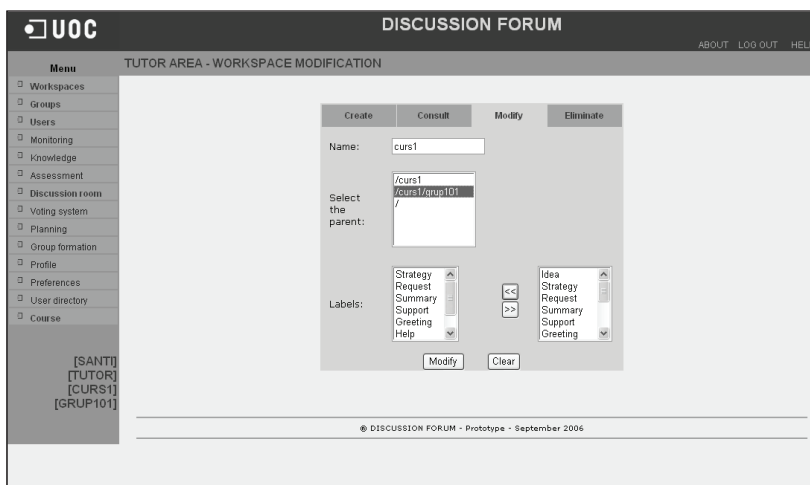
UOC

DISCUSSION FORUM

ABOUT LOG OUT HEL

Menu

TUTOR AREA - WORKSPACE MODIFICATION

Workspaces
Groups
Users
Monitoring
Knowledge
Assessment
Discussion room
Voting system
Planning
Group formation
Profile
Preferences
User directory
Course

[SANTI]
[TUTOR]
[CURS1]
[GRUP101]

| Create | Consult | Modify | Eliminate |
|---|---|---|---|

Name: curs1

Select the parent:
/curs1
/curs1/grup101
/

Labels:
Strategy
Request
Summary
Support
Greeting
Help

<<
>>

Idea
Strategy
Request
Summary
Support
Greeting

Modify Clear

© DISCUSSION FORUM - Prototype - September 2006